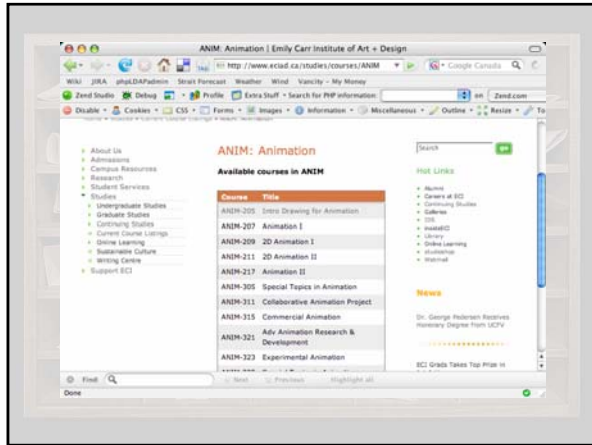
ANIM: Animation | Emily Carr Institute of Art + Design

http://www.eciad.ca/studies/courses/ANIM

Google Canada

Wiki JIRA phpLDAPadmin Strait Forecast Weather Wind Vancity - My Money

Zend Studio Debug Profile Extra Stuff - Search for PHP information: on Zend.com

Disable Cookies CSS Forms Images Information Miscellaneous Outline Resize To

About Us
Admissions
Campus Resources
Research
Student Services
Studies
Undergraduate Studies
Graduate Studies
Continuing Studies
Current Course Listings
Online Learning
Sustainable Culture
Writing Centre
Support ECI

ANIM: Animation

Available courses in ANIM

| Course | Title |
|---|---|
| ANIM-205 | Intro Drawing for Animation |
| ANIM-207 | Animation I |
| ANIM-209 | 2D Animation I |
| ANIM-211 | 2D Animation II |
| ANIM-217 | Animation II |
| ANIM-305 | Special Topics in Animation |
| ANIM-311 | Collaborative Animation Project |
| ANIM-315 | Commercial Animation |
| ANIM-321 | Adv Animation Research & Development |
| ANIM-323 | Experimental Animation |

Search go

Hot Links
Alumni
Careers at ECI
Continuing Studies
Galleries
CIS
installECI
Library
Online Learning
studioshop
Webmail

News

Dr. George Pedersen Receives Honorary Degree from UCFV

ECI Grads Takes Top Prize in

Find Next Previous Highlight all

Done